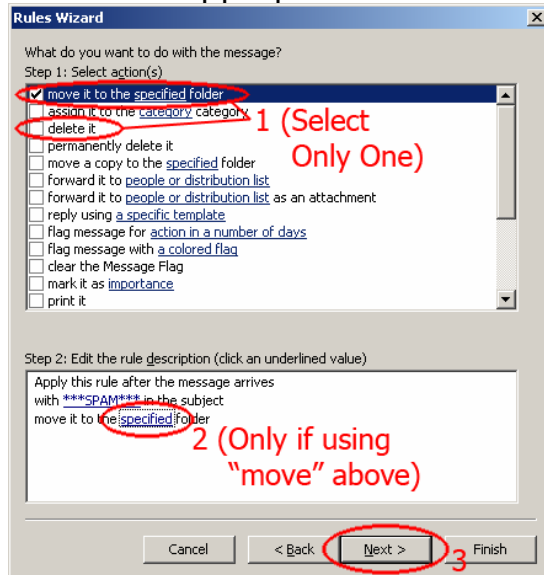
Rules Wizard

What do you want to do with the message?
Step 1: Select action(s)

move it to the specified folder
assign it to the category category
delete it
permanently delete it
move a copy to the specified folder
forward it to people or distribution list
forward it to people or distribution list as an attachment
reply using a specific template
flag message for action in a number of days
flag message with a colored flag
clear the Message Flag
mark it as importance
print it

1 (Select Only One)

Step 2: Edit the rule description (click an underlined value)

Apply this rule after the message arrives
with ***SPAM*** in the subject
move it to the specified folder

2 (Only if using "move" above)

Cancel
< Back
Next >
Finish

3